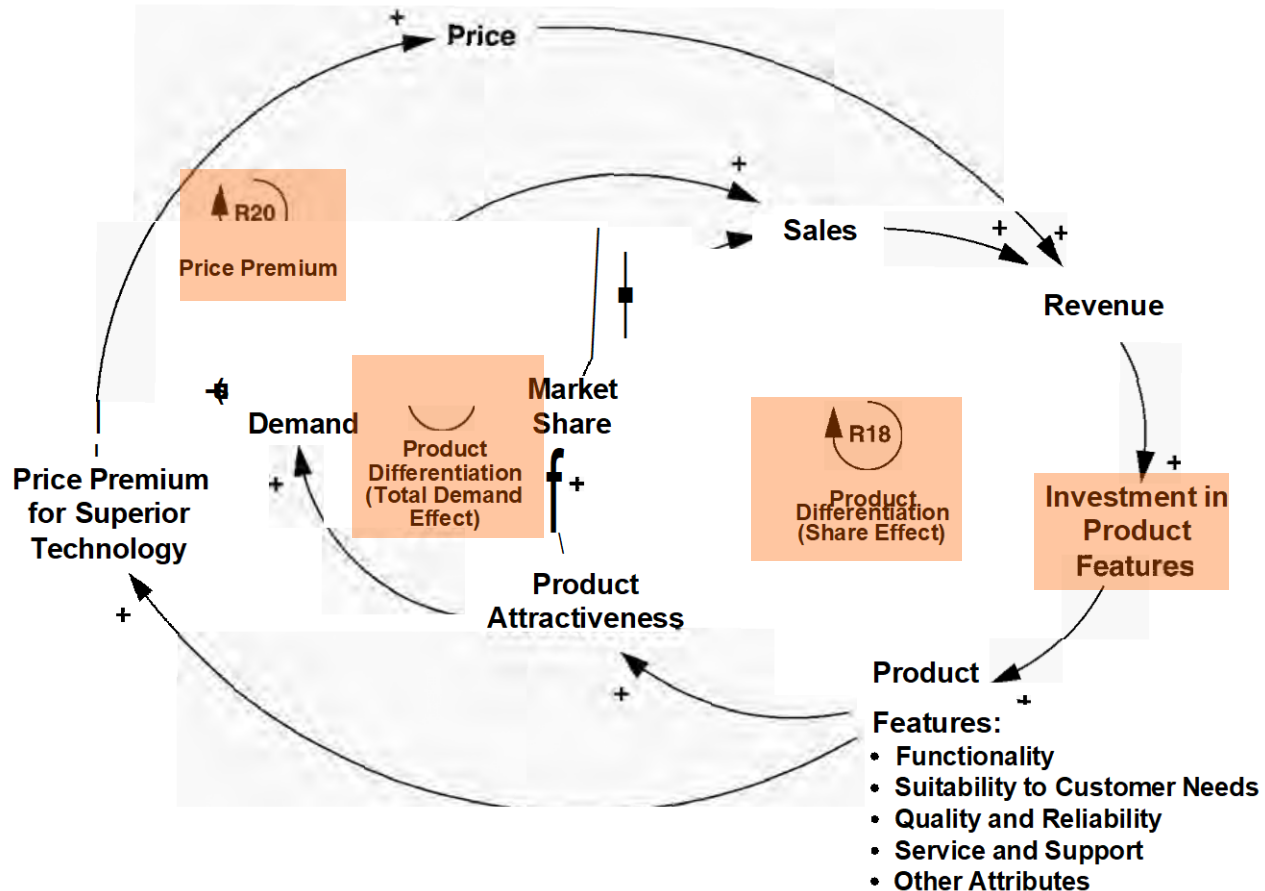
+
Price

+
Sales
+
+
Revenue

R20
Price Premium

Demand
Product Differentiation (Total Demand Effect)
Market Share
+

R18
Product Differentiation (Share Effect)

+
Investment in Product Features

Price Premium for Superior Technology

+

Product Attractiveness

+

+

Product
+
Features:
• Functionality
• Suitability to Customer Needs
• Quality and Reliability
• Service and Support
• Other Attributes